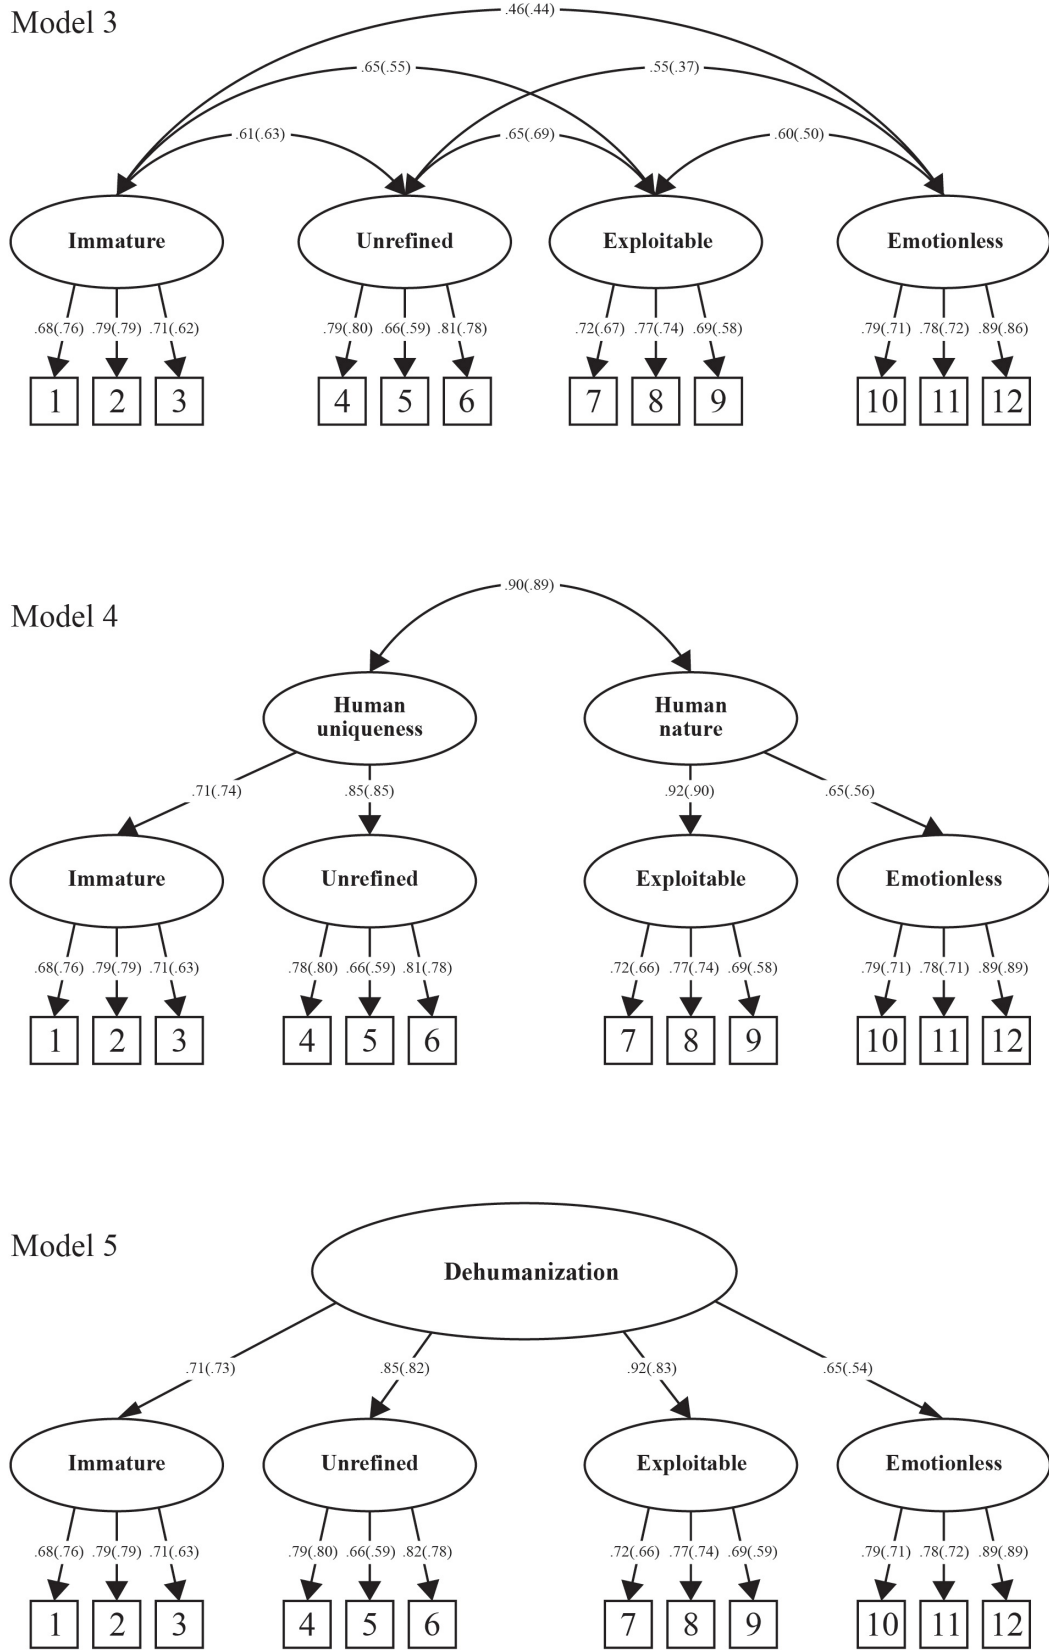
Model 3

.46(.44)
.65(.55)
.55(.37)
.61(.63)
.65(.69)
.60(.50)

Immature
Unrefined
Exploitable
Emotionless

.68(.76) .79(.79) .71(.62)
.79(.80) .66(.59) .81(.78)
.72(.67) .77(.74) .69(.58)
.79(.71) .78(.72) .89(.86)

1 2 3 4 5 6 7 8 9 10 11 12

Model 4

.90(.89)

Human uniqueness
Human nature

.71(.74)
.85(.85)
.92(.90)
.65(.56)

Immature
Unrefined
Exploitable
Emotionless

.68(.76) .79(.79) .71(.63)
.78(.80) .66(.59) .81(.78)
.72(.66) .77(.74) .69(.58)
.79(.71) .78(.71) .89(.89)

1 2 3 4 5 6 7 8 9 10 11 12

Model 5

Dehumanization

.71(.73)
.85(.82)
.92(.83)
.65(.54)

Immature
Unrefined
Exploitable
Emotionless

.68(.76) .79(.79) .71(.63)
.79(.80) .66(.59) .82(.78)
.72(.66) .77(.74) .69(.59)
.79(.71) .78(.72) .89(.89)

1 2 3 4 5 6 7 8 9 10 11 12